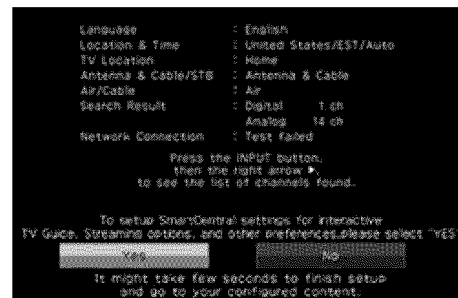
| | |
|---|---|
| Language | : English |
| Location & Time | : United States/EST/Auto |
| TV Location | : Home |
| Antenna & Cable/STB | : Antenna & Cable |
| Air/Cable | : Air |
| Search Result | : Digital 1 ch |
| | Analog 14 ch |
| Network Connection | : Test failed |

Press the INPUT button, then the right arrow ▶, to see the list of channels found.

To setup SmartCentral settings for interactive TV Guide, Streaming options, and other preferences,please select "YES

Yes

No

It might take few seconds to finish setup and go to your configured content.